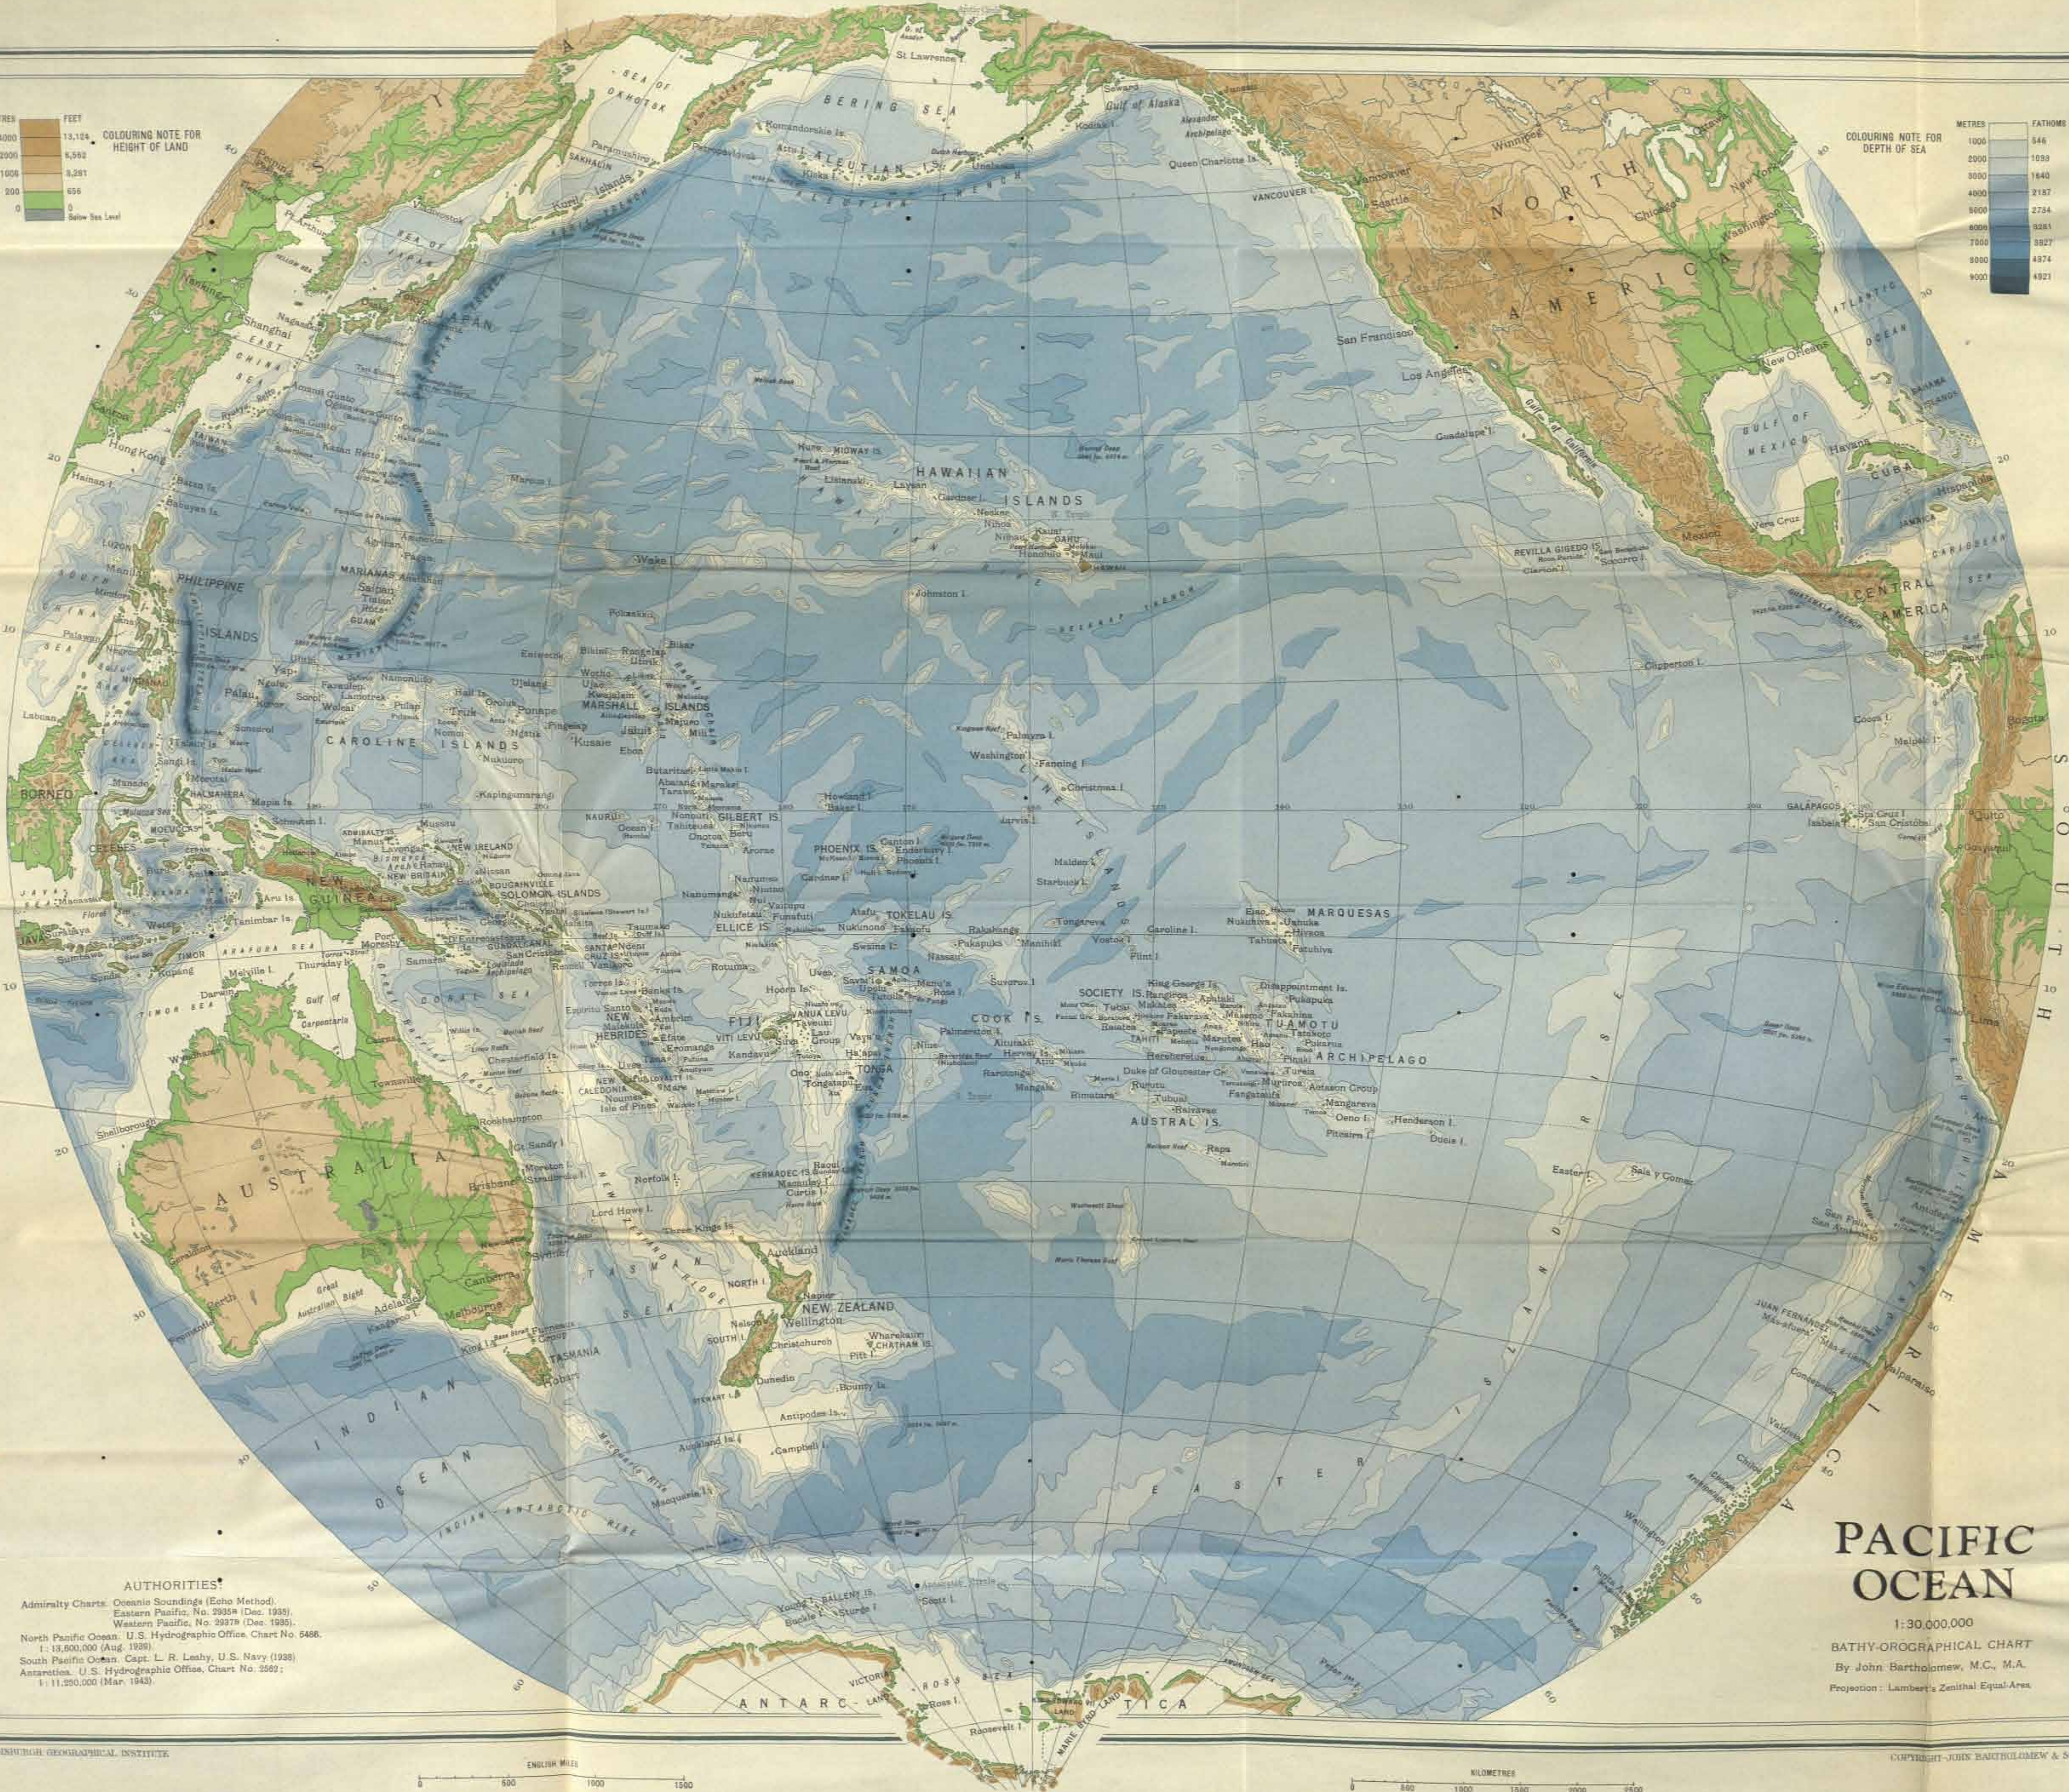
PACIFIC OCEAN

1:30,000,000

BATHY-OROGRAPHICAL CHART

By John Bartholomew, M.C., M.A.

Projection: Lambert's Zenithal Equal-Area

COLOURING NOTE FOR HEIGHT OF LAND

| METRES | FEET |
|---|---|
| 4000 | 13,124 |
| 2000 | 6,562 |
| 1000 | 3,281 |
| 200 | 656 |
| 0 | Below Sea Level |

COLOURING NOTE FOR DEPTH OF SEA

| METRES | FATHOMS |
|---|---|
| 1000 | 546 |
| 2000 | 1093 |
| 3000 | 1640 |
| 4000 | 2187 |
| 5000 | 2734 |
| 6000 | 3281 |
| 7000 | 3827 |
| 8000 | 4374 |
| 9000 | 4921 |

AUTHORITIES

Admiralty Charts. Oceanic Soundings (Echo Method). Eastern Pacific, No. 2935a (Dec. 1935). Western Pacific, No. 2937b (Dec. 1935).
North Pacific Ocean. U.S. Hydrographic Office. Chart No. 5486. 1:13,800,000 (Aug. 1939).
South Pacific Ocean. Capt. L. R. Leahy, U.S. Navy (1938)
Antarctica. U.S. Hydrographic Office. Chart No. 2562; 1:11,250,000 (Mar. 1943).

BERING SEA
SEA OF OKHOTSK
St Lawrence
Gulf of Alaska
Kodiak I.
Alexander Archipelago
Queen Charlotte Is.
VANCOUVER I.
Vancouver
Seattle
Winnipeg
NORTH AMERICA
Chicago
New York
Washington
ATLANTIC OCEAN
San Francisco
Los Angeles
Guadalupe I.
Gulf of California
New Orleans
GULF OF MEXICO
Havana
CUBA
Hispaniola
Mexico
Vera Cruz
JAMAICA
CARIBBEAN
REVILLA GIGEDO IS.
Socorro I.
Clarion I.
CENTRAL AMERICA
Clipperton I.
Cocos I.
Malpelo I.
Bogota
GALAPAGOS IS.
Isabela
San Cristobal
Quito
Guayaquil
Callao
Lima
SOUTH AMERICA
Antofagasta
San Felix
San Ambrosio
JUAN FERNANDEZ
Mas-afuera
Valparaiso
Concepcion
Valdivia
Chiloe I.
Wellington I.
Easter I.
Sala y Gomez
Henderson I.
Pitcairn I.
Ducie I.
Oeno I.
MARQUESAS
Nukuhiva
Hiva oa
Fatuhiva
Eiao
Disappointment Is.
TUAMOTU ARCHIPELAGO
Mangareva
Gambier Group
Rapa
AUSTRAL IS.
Tubuai
Raivavae
Rurutu
Duke of Gloucester Is.
SOCIETY IS.
Tahiti
King George Is.
Caroline I.
Vostok I.
Flint I.
Malden I.
Starbuck I.
Penrhyn
Tongareva
Manihiki
Rakahanga
Pukapuka
Nassau
Suwarrow
COOK IS.
Palmerston I.
Aitutaki
Rarotonga
Mangaia
Christmas I.
Fanning I.
Washington I.
Palmyra I.
Jarvis I.
Kingman Reef
Johnston I.
HAWAIIAN ISLANDS
Midway Is.
Laysan
Lisianski
Necker I.
Nihoa
Kauai
Niihau
Oahu
Honolulu
Maui
Molokai
Hawaii
Wake I.
Marcus I.
Bonin Is.
Kazan Retto
MARIANAS ISLANDS
Saipan
Tinian
Guam
Rota
Pagan
Agrihan
Kamandorskie Is.
Attu
ALEUTIAN IS.
Kiska I.
Unimak
Paramushiro
SAKHALIN
Kuril Islands
JAPAN
Tokyo
Shanghai
EAST CHINA SEA
Formosa
Hong Kong
Hainan I.
Luzon
Manila
PHILIPPINE ISLANDS
Palawan
Mindanao
SOUTH CHINA SEA
Sulu Sea
Celebes Sea
Labuan
BORNEO
CELEBES
Menado
HALMAHERA
Morotai
MOLUCCAS
Yap
Ulithi
Palau
Sorol
Woleai
Truk
Ponape
Kusaie
Nukuoro
Kapingamarangi
CAROLINE ISLANDS
MARSHALL ISLANDS
Eniwetok
Bikini
Rongelap
Wotho
Ujae
Kwajalein
Jaluit
Majuro
Ebon
Butaritari
Abaiang
Tarawa
Maiana
GILBERT IS.
Nonouti
Onotoa
Beru
Arorae
Ocean I.
Nauru
Howland I.
Baker I.
PHOENIX IS.
Canton I.
Enderbury I.
Gardner I.
Hull I.
Sydney I.
Nukufetau
Funafuti
Nanumea
ELLICE IS.
TOKELAU IS.
Atafu
Nukunono
Fakaofo
Swains I.
SAMOA
Savaii
Upolu
Tutuila
Manu'a
Rose I.
Uvea
Horn Is.
Rotuma
FIJI
VANUA LEVU
VITI LEVU
Suva
Kandavu
Lau Group
Ono-i-lau
TONGA
Tongatapu
Ha'apai
Vavau
Niue
KERMADEC IS.
Raoul
Macaulay
Curtis I.
ADMIRALTY IS.
Manus
Mussau
NEW IRELAND
NEW BRITAIN
Bismarck Archipelago
Rabaul
BOUGAINVILLE
SOLOMON ISLANDS
Guadalcanal
San Cristobal
Rennell
NEW GUINEA
Port Moresby
Schouten I.
Mapia Is.
Aru Is.
Tanimbar Is.
Timor
ARAFURA SEA
TIMOR SEA
JAVA
Bali
Lombok
Sumbawa
Melville I.
Darwin
Thursday I.
Gulf of Carpentaria
CORAL SEA
Torres Is.
Banks Is.
Espiritu Santo
NEW HEBRIDES
Efate
NEW CALEDONIA
LOYALTY IS.
Isle of Pines
Chesterfield Is.
Willis I.
Townsville
Rockhampton
Great Sandy I.
Brisbane
Sydney
Canberra
Melbourne
Adelaide
Kangaroo I.
Perth
Geraldton
Shark Bay
Great Australian Bight
AUSTRALIA
King I.
Bass Strait
TASMANIA
Hobart
Lord Howe I.
Norfolk I.
Three Kings Is.
TASMAN SEA
NEW ZEALAND
NORTH I.
SOUTH I.
Auckland
Wellington
Christchurch
Dunedin
STEWART I.
Chatham Is.
Pitt I.
Bounty Is.
Antipodes Is.
Auckland Is.
Campbell I.
Macquarie I.
INDIAN OCEAN
INDIAN ANTARCTIC RISE
EASTER ISLAND RISE
ANTARCTICA
VICTORIA LAND
ROSS SEA
Ross I.
Roosevelt I.
MARIE BYRD LAND
BALLENY IS.
Young I.
Buckle I.
Sturge I.
Scott I.
Peter I.

EDINBURGH GEOGRAPHICAL INSTITUTE
ENGLISH MILES
0 500 1000 1500
KILOMETRES
0 500 1000 1500 2000 2500
COPYRIGHT · JOHN BARTHOLOMEW & S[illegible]